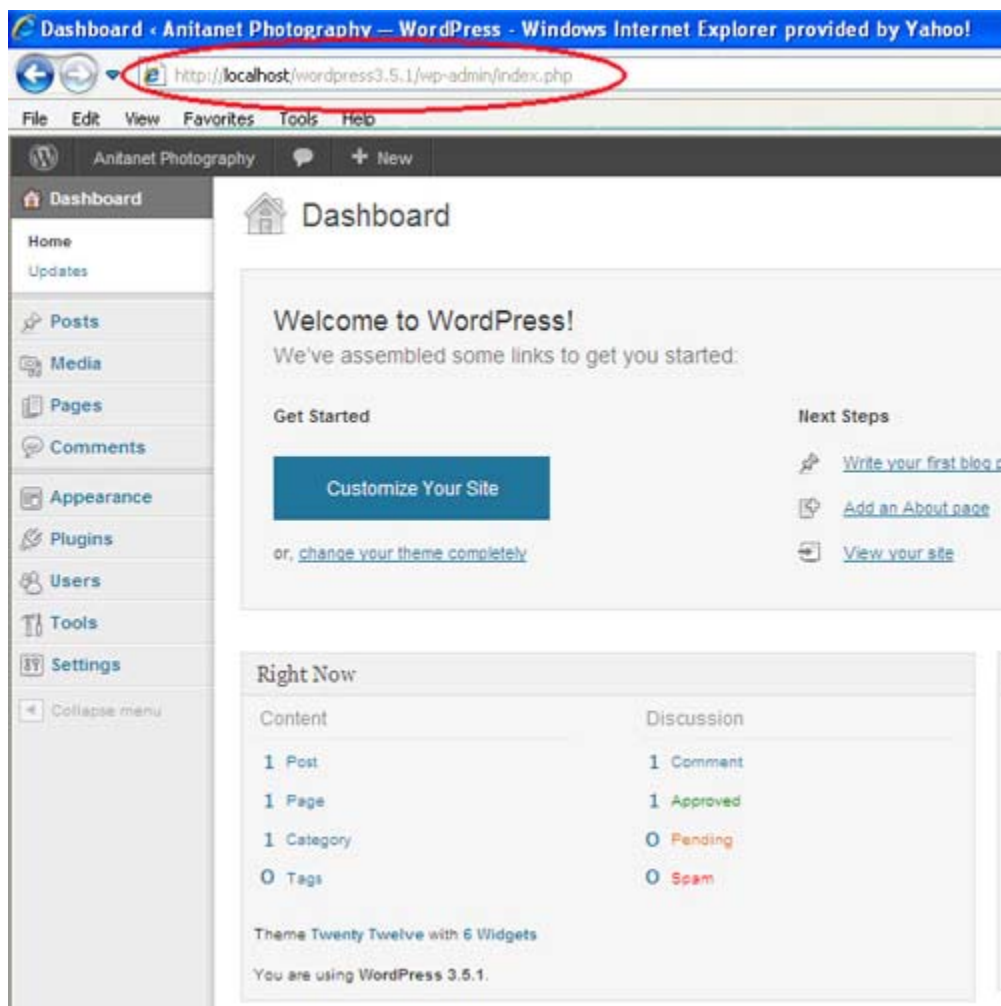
Dashboard ‹ Anitanet Photography — WordPress - Windows Internet Explorer provided by Yahoo!

http://localhost/wordpress3.5.1/wp-admin/index.php

File Edit View Favorites Tools Help

Anitanet Photography + New

Dashboard
Home
Updates
Posts
Media
Pages
Comments
Appearance
Plugins
Users
Tools
Settings
Collapse menu

Dashboard

Welcome to WordPress!
We've assembled some links to get you started:

Get Started

Customize Your Site

or, change your theme completely

Next Steps

Write your first blog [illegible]

Add an About page

View your site

Right Now

| Content | Discussion |
|---|---|
| 1 Post | 1 Comment |
| 1 Page | 1 Approved |
| 1 Category | 0 Pending |
| 0 Tags | 0 Spam |

Theme Twenty Twelve with 6 Widgets

You are using WordPress 3.5.1.